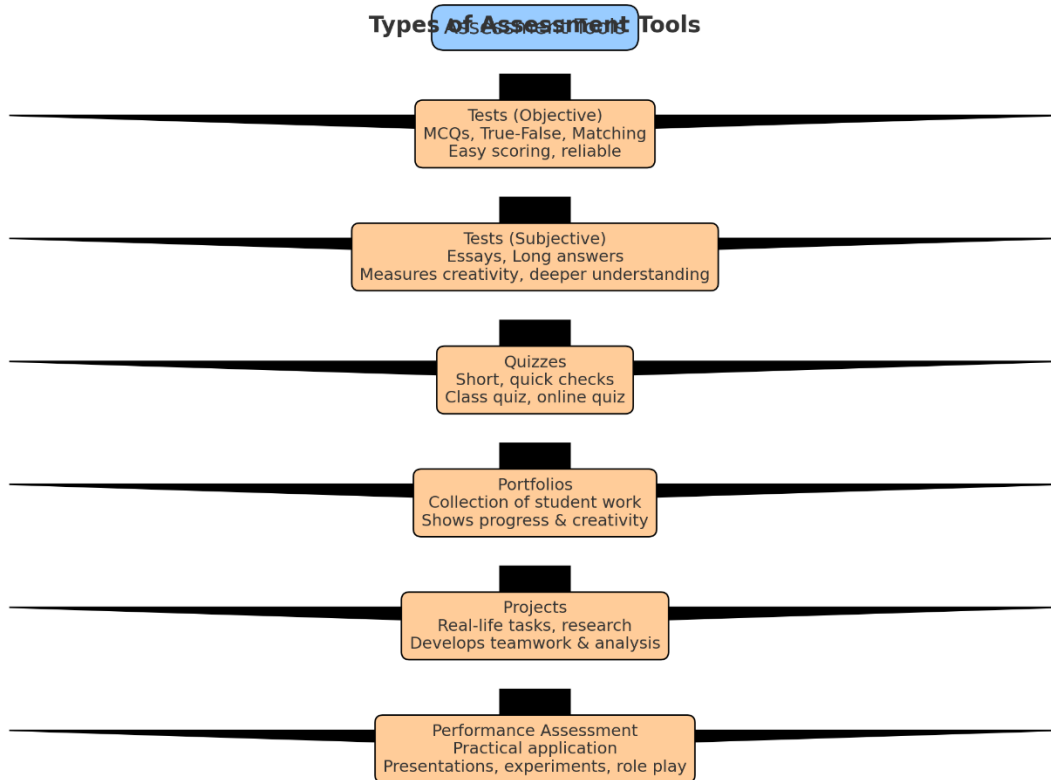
Types of Assessment Tools

Assessment Tools

Tests (Objective)
MCQs, True-False, Matching
Easy scoring, reliable

Tests (Subjective)
Essays, Long answers
Measures creativity, deeper understanding

Quizzes
Short, quick checks
Class quiz, online quiz

Portfolios
Collection of student work
Shows progress & creativity

Projects
Real-life tasks, research
Develops teamwork & analysis

Performance Assessment
Practical application
Presentations, experiments, role play